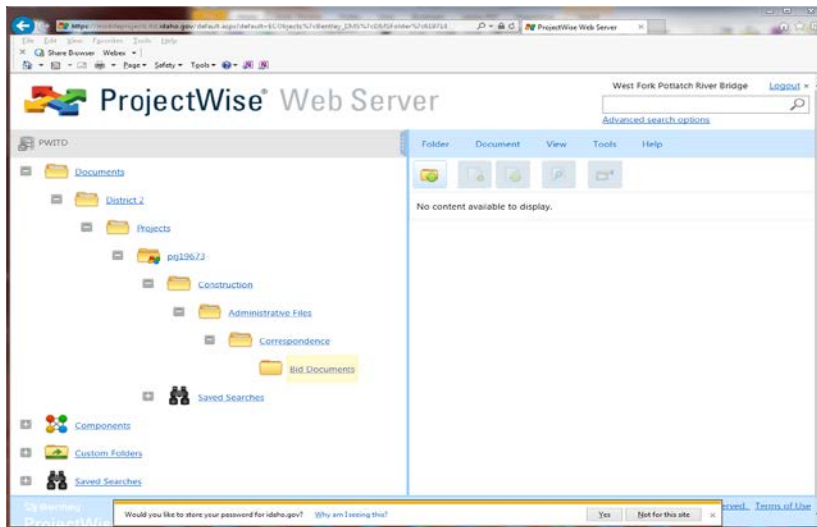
https://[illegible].idaho.gov/default.aspx?default=ECObjects%7cBentley_DMS%7cDB%7cFolder%7c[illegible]
ProjectWise Web Server
File Edit View Favorites Tools Help
Share Browser Webex
Page Safety Tools

ProjectWise® Web Server
West Fork Potlatch River Bridge
Logout
Advanced search options

PWITD
Documents
District 2
Projects
pg19673
Construction
Administrative Files
Correspondence
Bid Documents
Saved Searches
Components
Custom Folders
Saved Searches

Folder Document View Tools Help
No content available to display.

Would you like to store your password for idaho.gov? Why am I seeing this?
Yes
Not for this site
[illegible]erved. Terms of Use